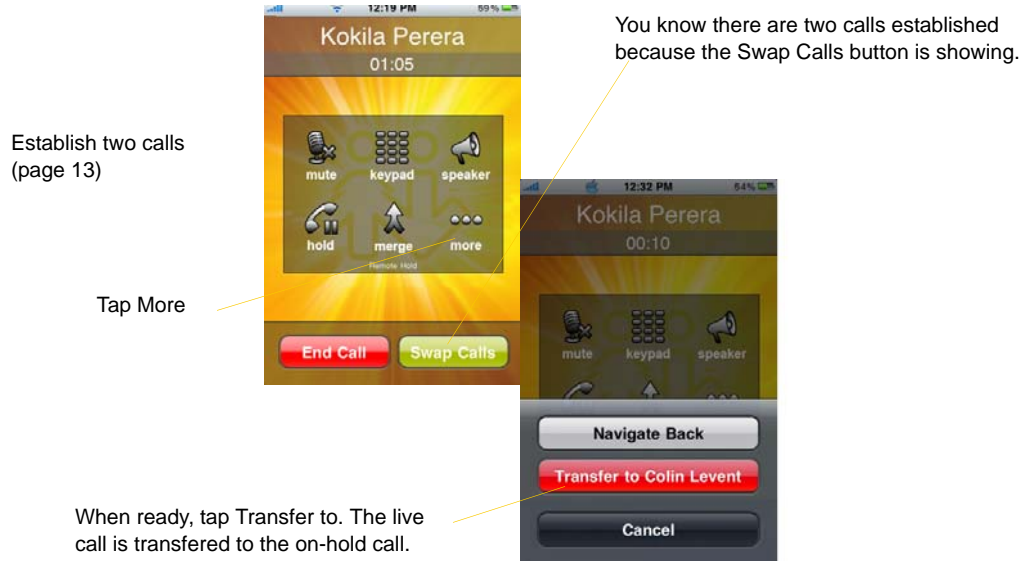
12:19 PM 59%

Kokila Perera

01:05

You know there are two calls established because the Swap Calls button is showing.

Establish two calls (page 13)

mute keypad speaker

hold merge more

Remote Hold

Tap More

End Call Swap Calls

12:32 PM 54%

Kokila Perera

00:10

mute keypad speaker

Navigate Back

Transfer to Colin Levent

Cancel

When ready, tap Transfer to. The live call is transfered to the on-hold call.